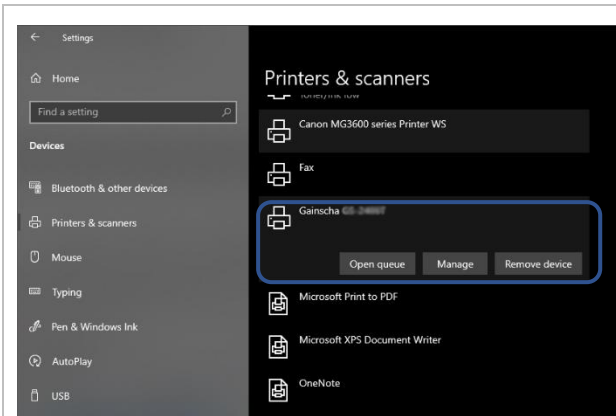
Settings

Home

Find a setting

Devices

Bluetooth & other devices

Printers & scanners

Mouse

Typing

Pen & Windows Ink

AutoPlay

USB

Printers & scanners

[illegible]

Canon MG3600 series Printer WS

Fax

Gainscha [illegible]

Open queue

Manage

Remove device

Microsoft Print to PDF

Microsoft XPS Document Writer

OneNote